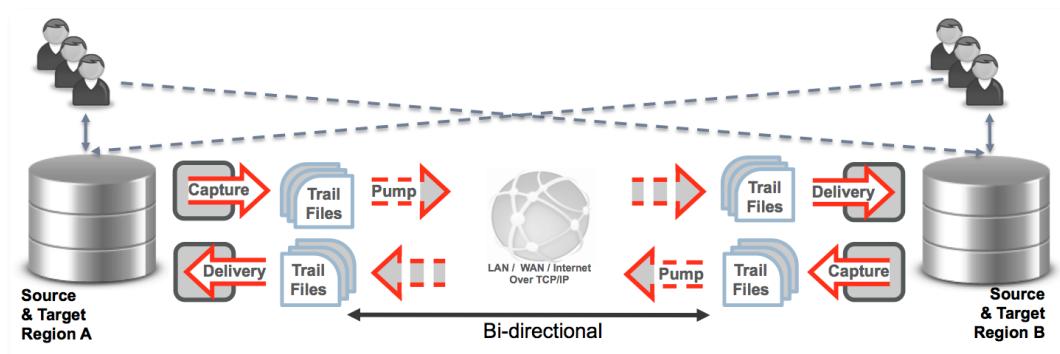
Capture

Trail Files

Pump

Trail Files

Delivery

Delivery

Trail Files

LAN / WAN / Internet Over TCP/IP

Pump

Trail Files

Capture

Source & Target Region A

Bi-directional

Source & Target Region B